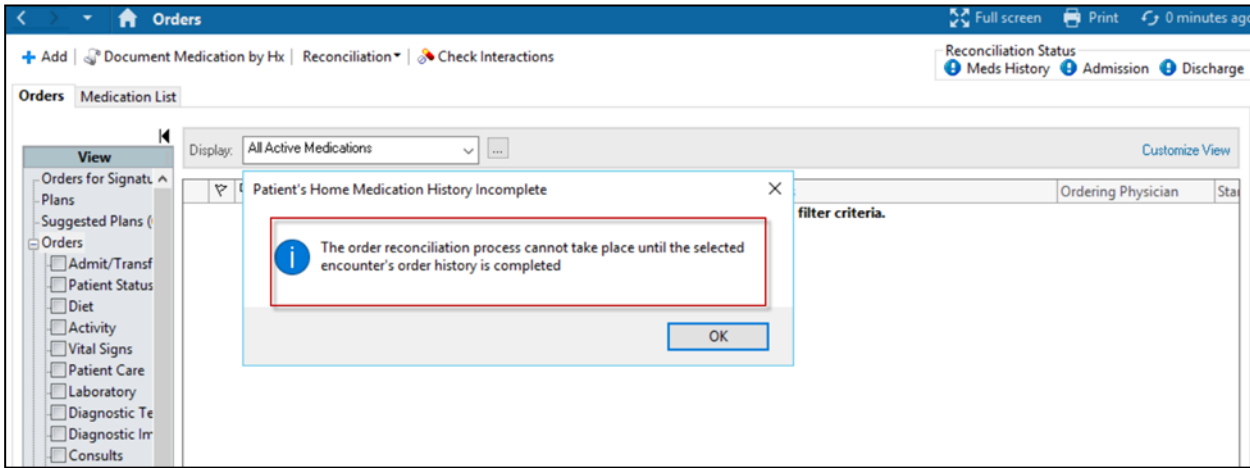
Orders

Full screen Print 0 minutes ago

+ Add | Document Medication by Hx | Reconciliation | Check Interactions

Reconciliation Status
Meds History Admission Discharge

Orders Medication List

View
Orders for Signatu
Plans
Suggested Plans (
Orders
Admit/Transf
Patient Status
Diet
Activity
Vital Signs
Patient Care
Laboratory
Diagnostic Te
Diagnostic Im
Consults

Display: All Active Medications

Customize View

Ordering Physician Sta

filter criteria.

Patient's Home Medication History Incomplete

The order reconciliation process cannot take place until the selected encounter's order history is completed

OK